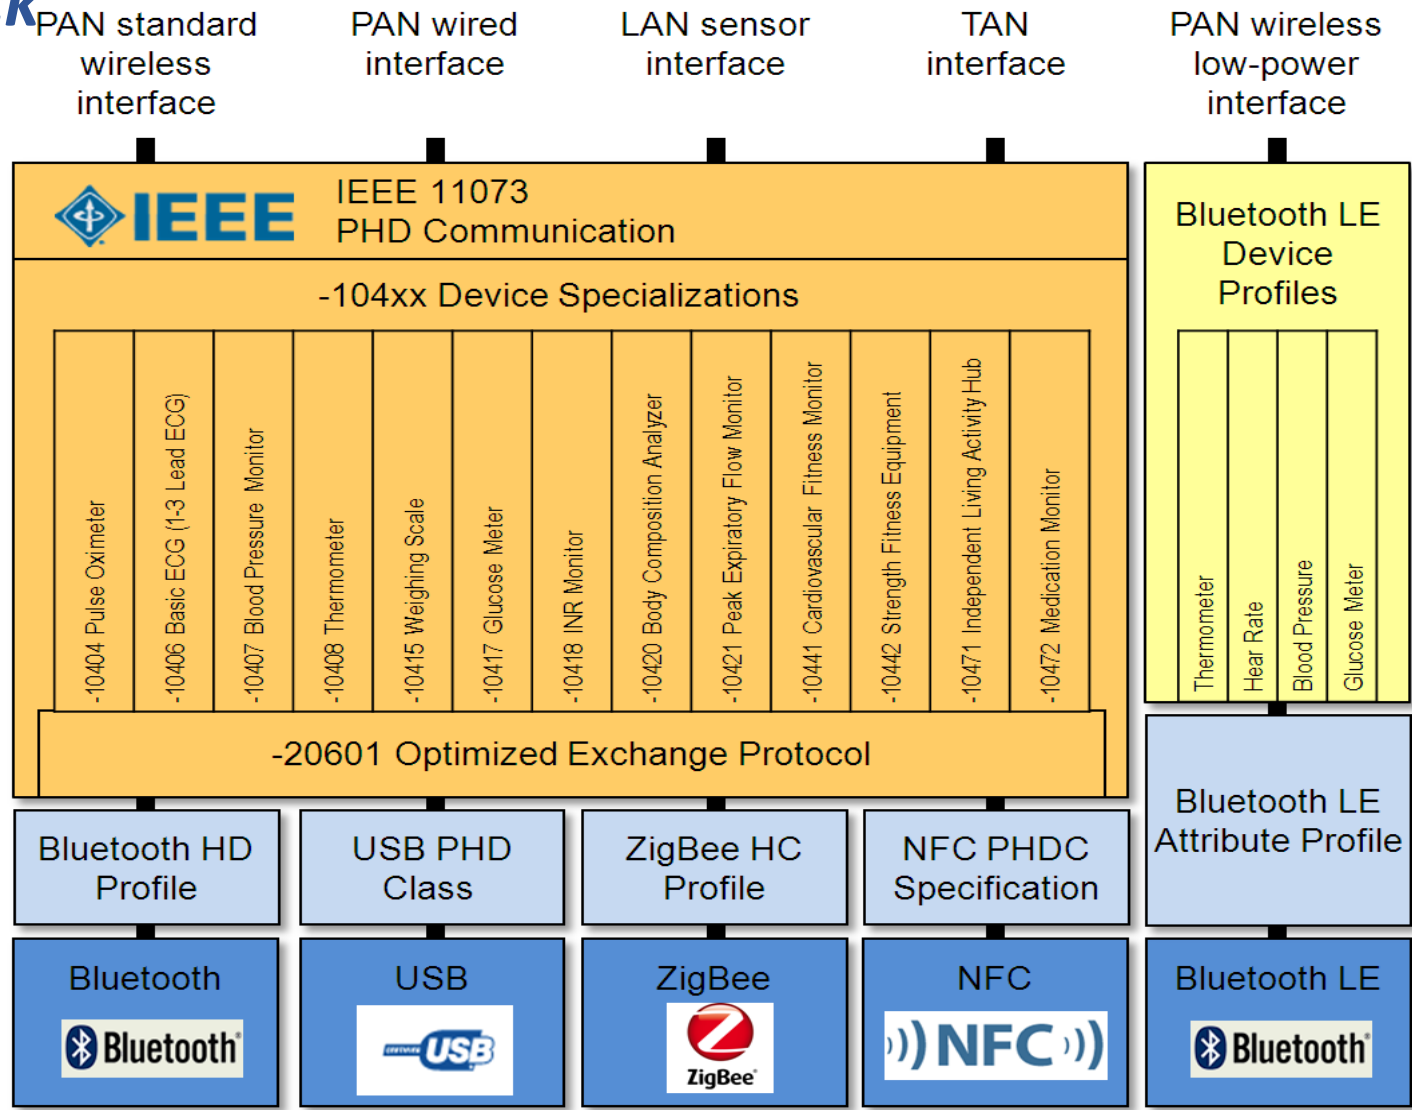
PAN standard wireless interface

PAN wired interface

LAN sensor interface

TAN interface

PAN wireless low-power interface

IEEE

IEEE 11073 PHD Communication

-104xx Device Specializations

-10404 Pulse Oximeter

-10406 Basic ECG (1-3 Lead ECG)

-10407 Blood Pressure Monitor

-10408 Thermometer

-10415 Weighing Scale

-10417 Glucose Meter

-10418 INR Monitor

-10420 Body Composition Analyzer

-10421 Peak Expiratory Flow Monitor

-10441 Cardiovascular Fitness Monitor

-10442 Strength Fitness Equipment

-10471 Independent Living Activity Hub

-10472 Medication Monitor

-20601 Optimized Exchange Protocol

Bluetooth LE Device Profiles

Thermometer

Hear Rate

Blood Pressure

Glucose Meter

Bluetooth LE Attribute Profile

Bluetooth HD Profile

USB PHD Class

ZigBee HC Profile

NFC PHDC Specification

Bluetooth

Bluetooth

USB

USB

ZigBee

ZigBee

NFC

NFC

Bluetooth LE

Bluetooth